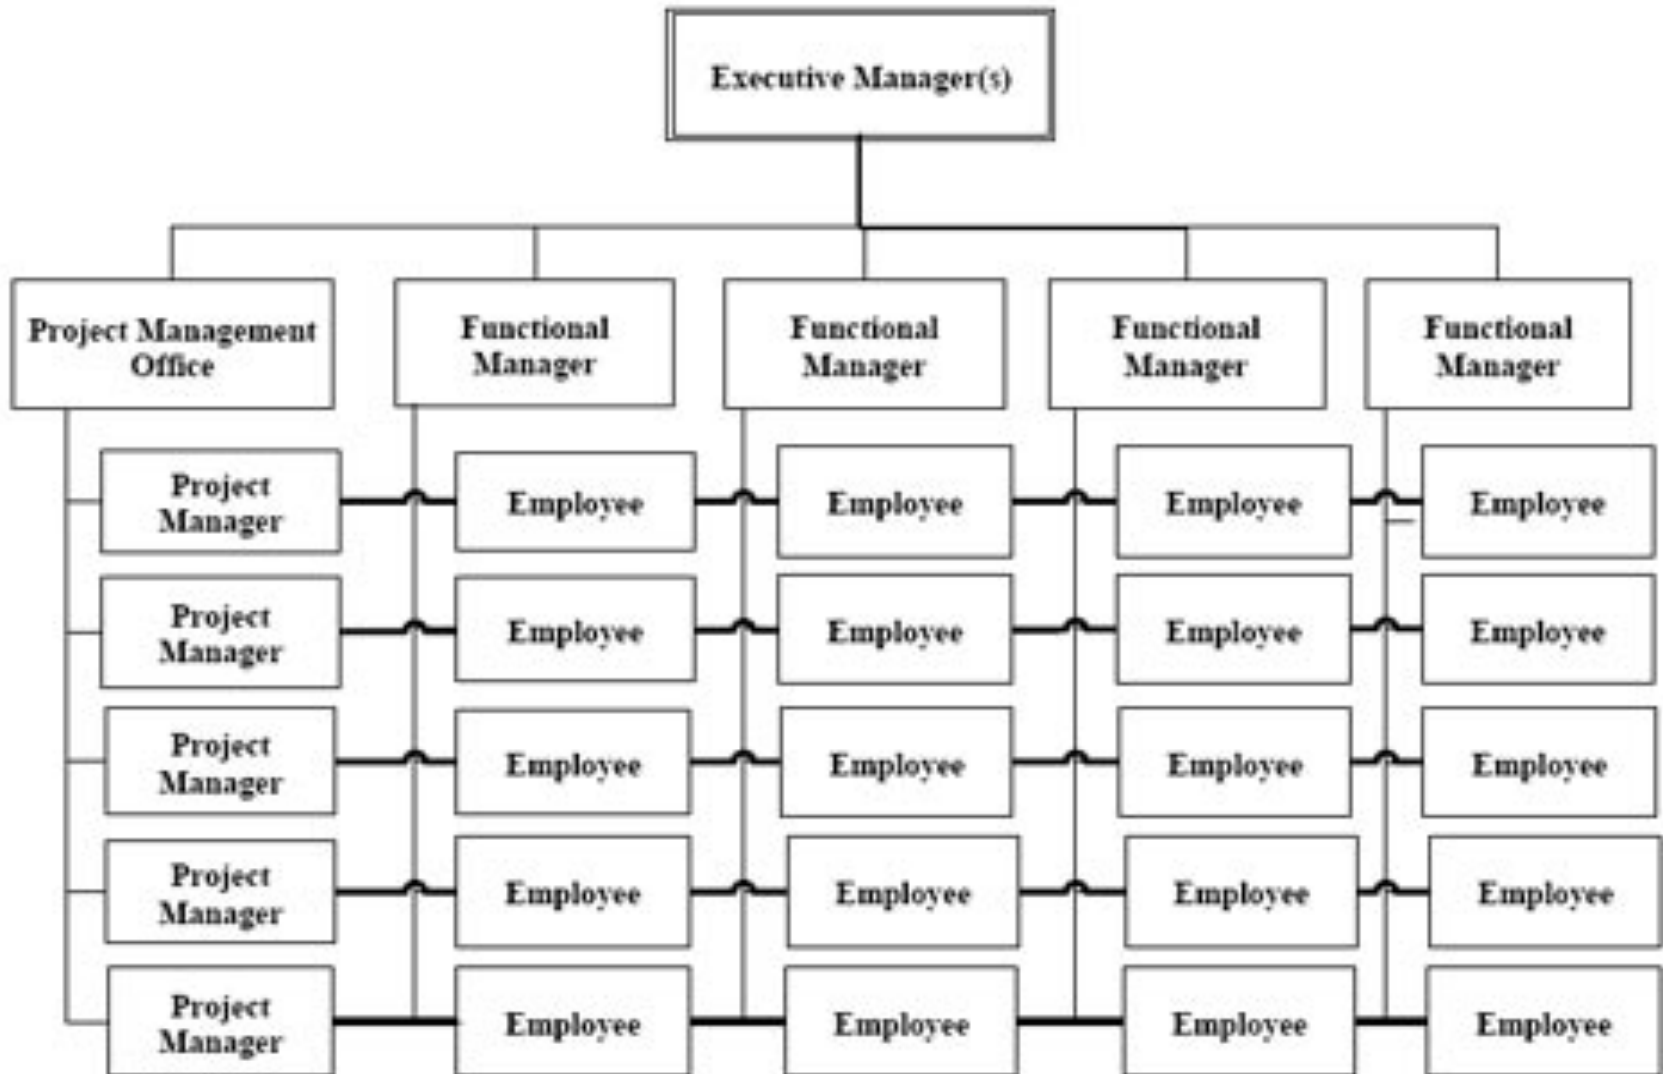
Executive Manager(s)

Project Management Office

Functional Manager

Functional Manager

Functional Manager

Functional Manager

Project Manager

Employee

Employee

Employee

Employee

Project Manager

Employee

Employee

Employee

Employee

Project Manager

Employee

Employee

Employee

Employee

Project Manager

Employee

Employee

Employee

Employee

Project Manager

Employee

Employee

Employee

Employee